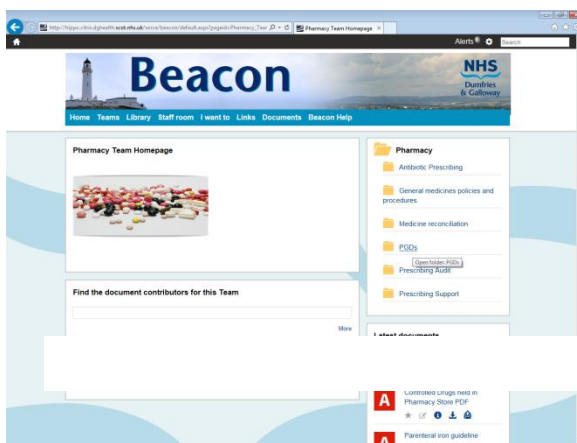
http://hippo.nhs.dghealth.scot.nhs.uk/sites/beacon/default.aspx?pageid=Pharmacy_Tear
Pharmacy Team Homepage ×

Alerts 0
Search

Beacon
NHS
Dumfries & Galloway

Home Teams Library Staff room I want to Links Documents Beacon Help

Pharmacy Team Homepage

Find the document contributors for this Team

More

Pharmacy

Antibiotic Prescribing

General medicines policies and procedures

Medicine reconciliation

PGDs

Open folder: PGDs

Prescribing Audit

Prescribing Support

Latest documents

Controlled Drugs held in Pharmacy Store PDF

Parenteral iron guideline